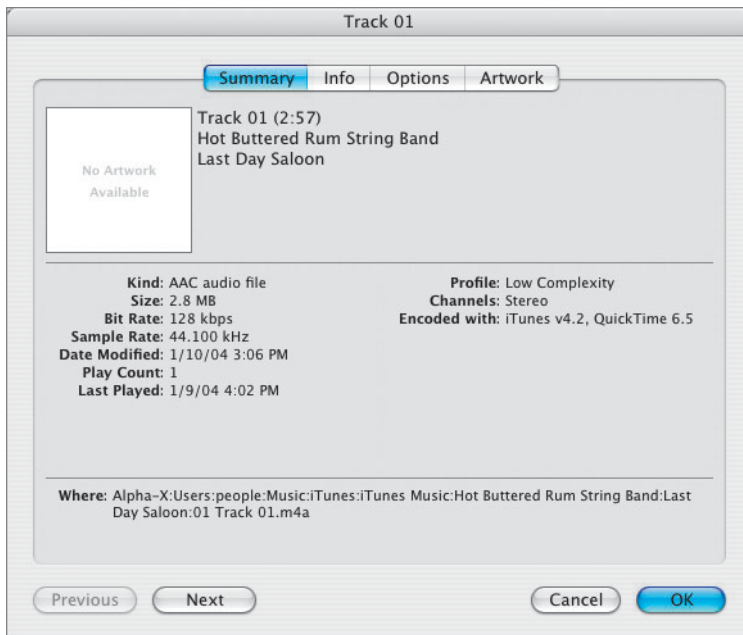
Track 01

Summary Info Options Artwork

No Artwork Available

Track 01 (2:57)
Hot Buttered Rum String Band
Last Day Saloon

Kind: AAC audio file
Size: 2.8 MB
Bit Rate: 128 kbps
Sample Rate: 44.100 kHz
Date Modified: 1/10/04 3:06 PM
Play Count: 1
Last Played: 1/9/04 4:02 PM

Profile: Low Complexity
Channels: Stereo
Encoded with: iTunes v4.2, QuickTime 6.5

Where: Alpha-X:Users:people:Music:iTunes:iTunes Music:Hot Buttered Rum String Band:Last Day Saloon:01 Track 01.m4a

Previous Next Cancel OK